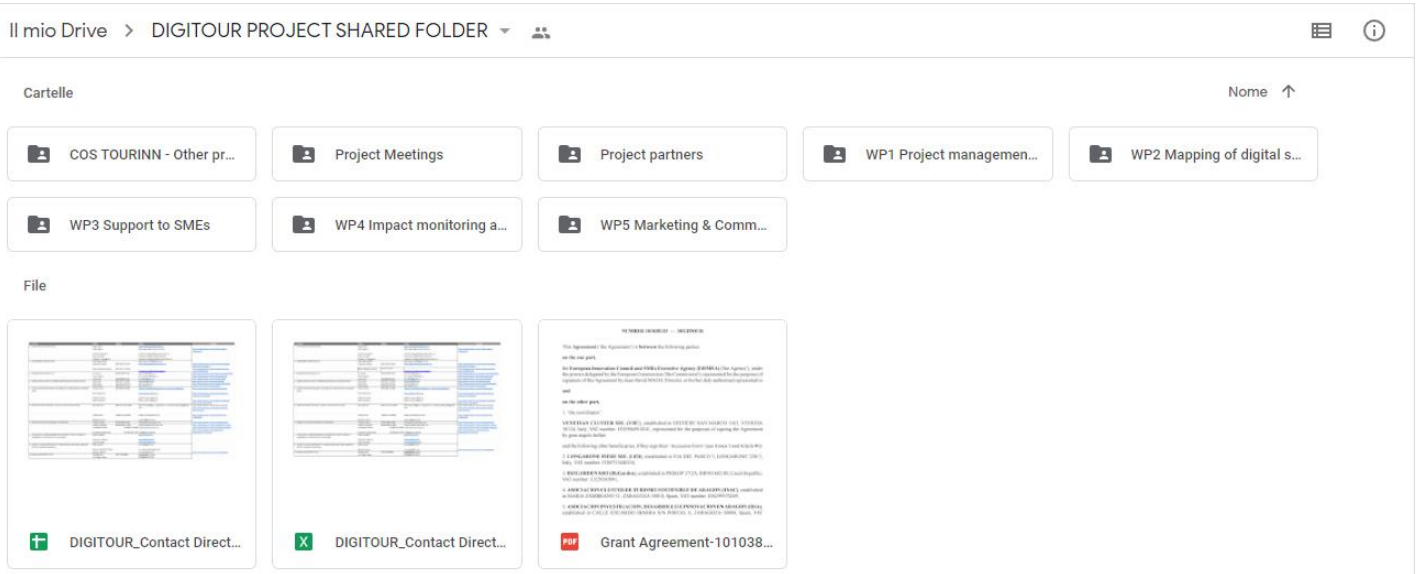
Il mio Drive > DIGITOUR PROJECT SHARED FOLDER

Cartelle

Nome

COS TOURINN - Other pr...

Project Meetings

Project partners

WP1 Project managemen...

WP2 Mapping of digital s...

WP3 Support to SMEs

WP4 Impact monitoring a...

WP5 Marketing & Comm...

File

DIGITOUR_Contact Direct...

DIGITOUR_Contact Direct...

Grant Agreement-101038...